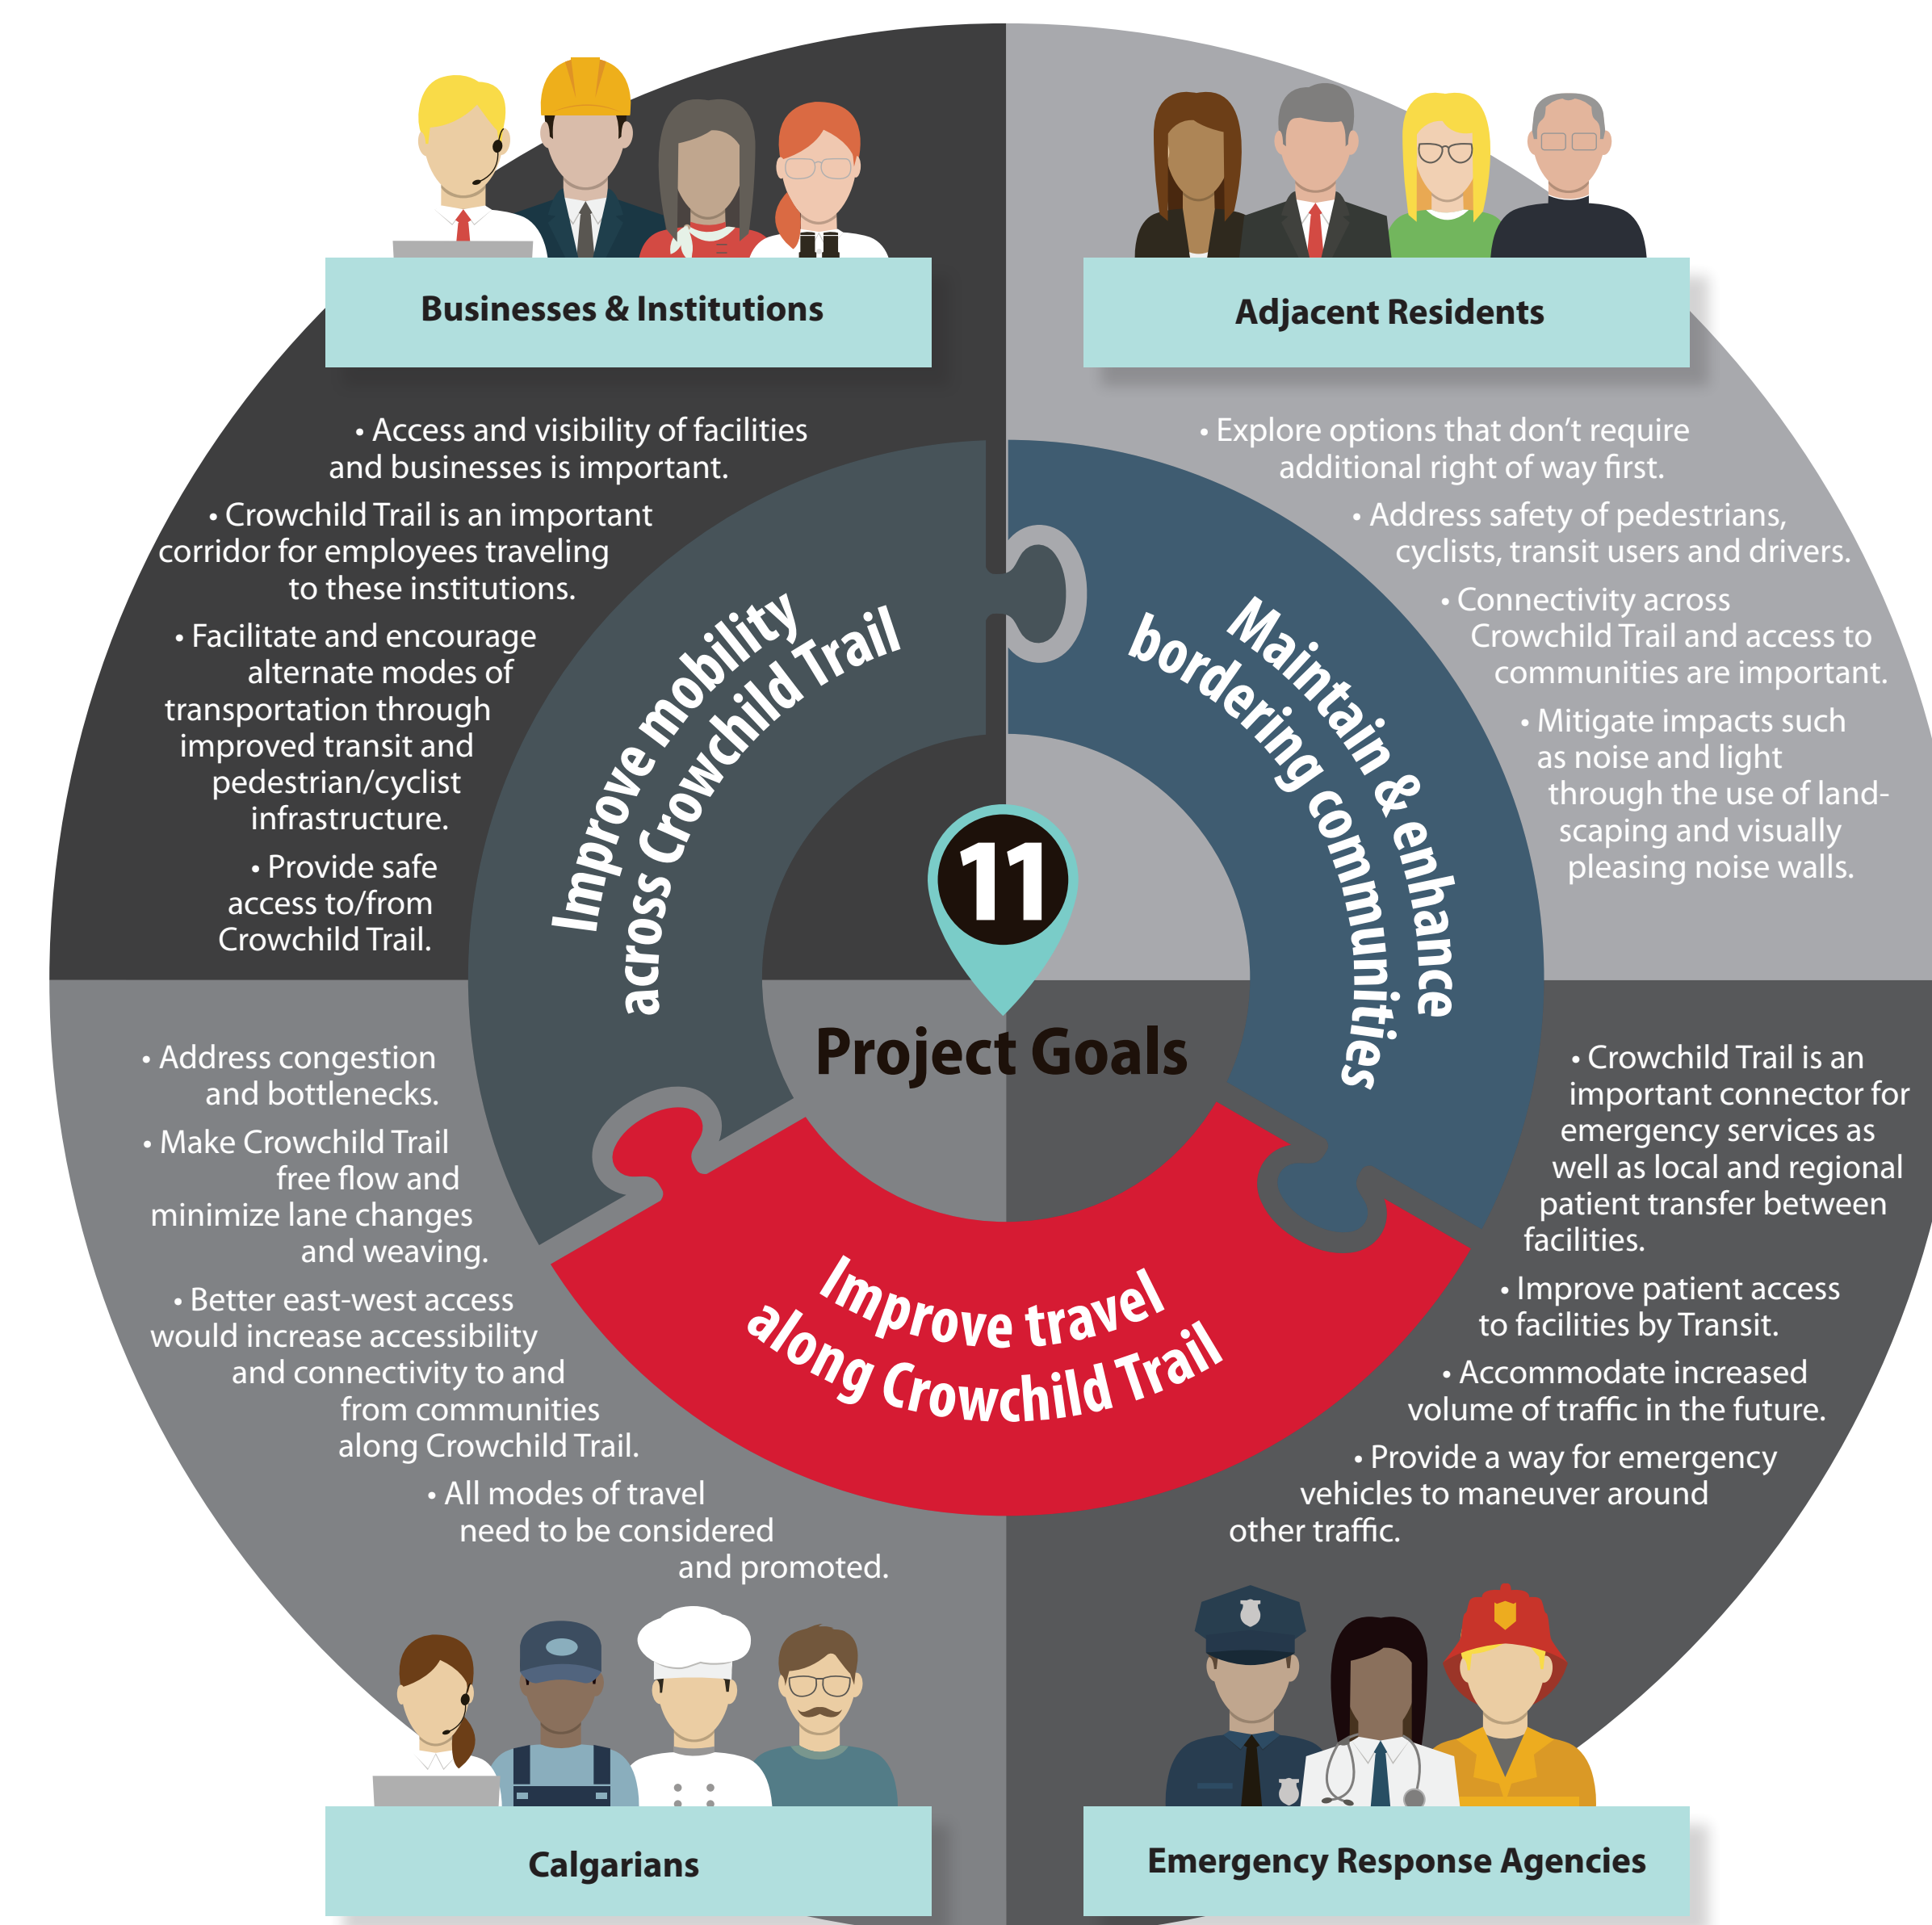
Businesses & Institutions

• Access and visibility of facilities and businesses is important.

• Crowchild Trail is an important corridor for employees traveling to these institutions.

• Facilitate and encourage alternate modes of transportation through improved transit and pedestrian/cyclist infrastructure.

• Provide safe access to/from Crowchild Trail.

Adjacent Residents

• Explore options that don't require additional right of way first.

• Address safety of pedestrians, cyclists, transit users and drivers.

• Connectivity across Crowchild Trail and access to communities are important.

• Mitigate impacts such as noise and light through the use of landscaping and visually pleasing noise walls.

Improve mobility across Crowchild Trail

Maintain & enhance bordering communities

11

Project Goals

Improve travel along Crowchild Trail

• Address congestion and bottlenecks.

• Make Crowchild Trail free flow and minimize lane changes and weaving.

• Better east-west access would increase accessibility and connectivity to and from communities along Crowchild Trail.

• All modes of travel need to be considered and promoted.

• Crowchild Trail is an important connector for emergency services as well as local and regional patient transfer between facilities.

• Improve patient access to facilities by Transit.

• Accommodate increased volume of traffic in the future.

• Provide a way for emergency vehicles to maneuver around other traffic.

Calgarians

Emergency Response Agencies